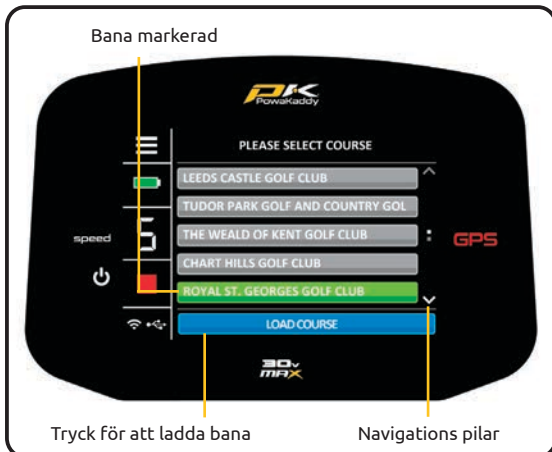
Bana markerad

PK PowaKaddy

PLEASE SELECT COURSE

LEEDS CASTLE GOLF CLUB

TUDOR PARK GOLF AND COUNTRY GOL

THE WEALD OF KENT GOLF CLUB

CHART HILLS GOLF CLUB

ROYAL ST. GEORGES GOLF CLUB

LOAD COURSE

speed

5

GPS

30v MAX

Tryck för att ladda bana

Navigations pilar